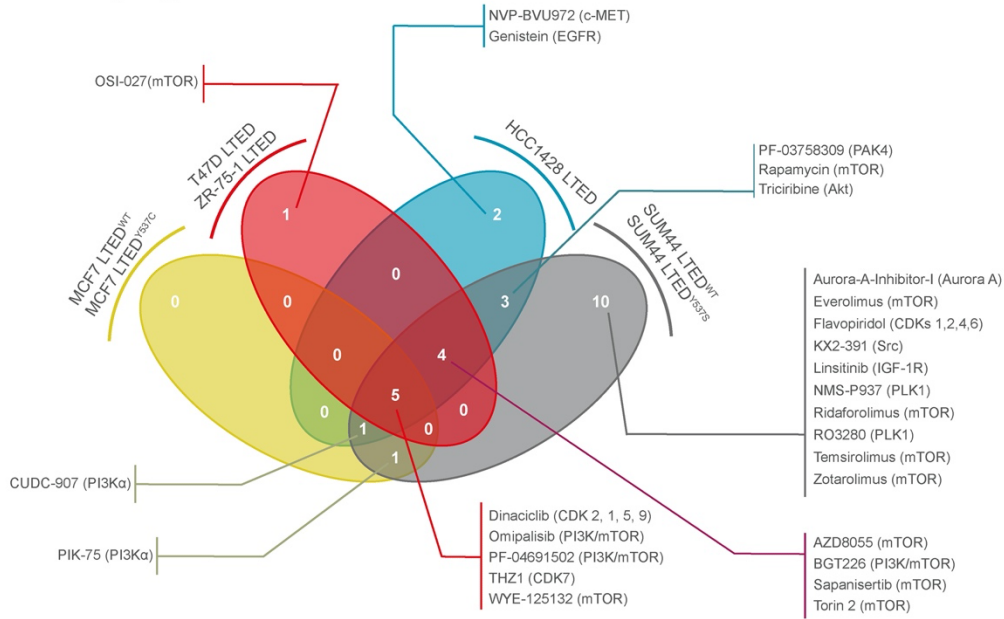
NVP-BVU972 (c-MET)
Genistein (EGFR)

OSI-027(mTOR)

T47D LTED
ZR-75-1 LTED

HCC1428 LTED

PF-03758309 (PAK4)
Rapamycin (mTOR)
Triciribine (Akt)

MCF7 LTED$^{WT}$
MCF7 LTED$^{Y537C}$

SUM44 LTED$^{WT}$
SUM44 LTED$^{Y537S}$

1
2
0
0
0
3
10
0
4
0
5
0
1
0
1

Aurora-A-Inhibitor-I (Aurora A)
Everolimus (mTOR)
Flavopiridol (CDKs 1,2,4,6)
KX2-391 (Src)
Linsitinib (IGF-1R)
NMS-P937 (PLK1)
Ridaforolimus (mTOR)
RO3280 (PLK1)
Temsirolimus (mTOR)
Zotarolimus (mTOR)

CUDC-907 (PI3Kα)

PIK-75 (PI3Kα)

Dinaciclib (CDK 2, 1, 5, 9)
Omipalisib (PI3K/mTOR)
PF-04691502 (PI3K/mTOR)
THZ1 (CDK7)
WYE-125132 (mTOR)

AZD8055 (mTOR)
BGT226 (PI3K/mTOR)
Sapanisertib (mTOR)
Torin 2 (mTOR)